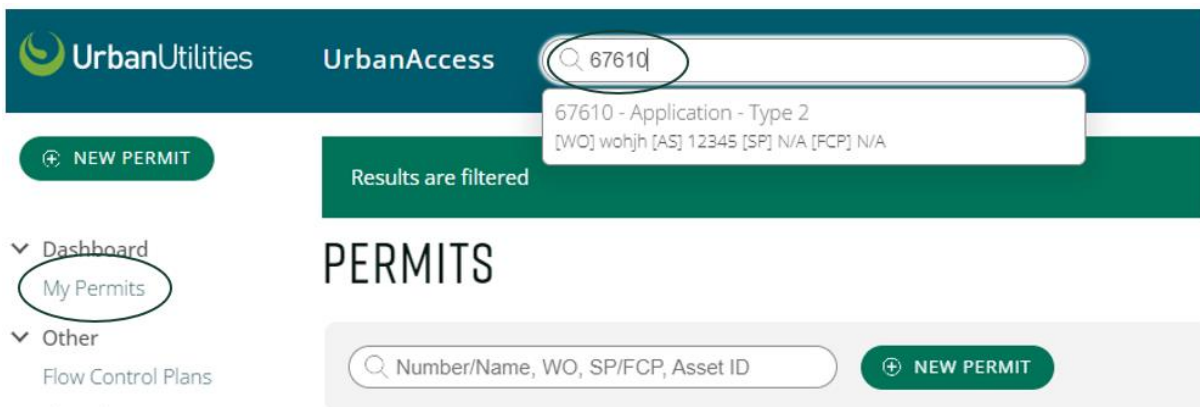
UrbanUtilities

UrbanAccess

67610

67610 - Application - Type 2
[WO] wohjh [AS] 12345 [SP] N/A [FCP] N/A

NEW PERMIT

Results are filtered

Dashboard
My Permits
Other
Flow Control Plans

PERMITS

Number/Name, WO, SP/FCP, Asset ID

NEW PERMIT